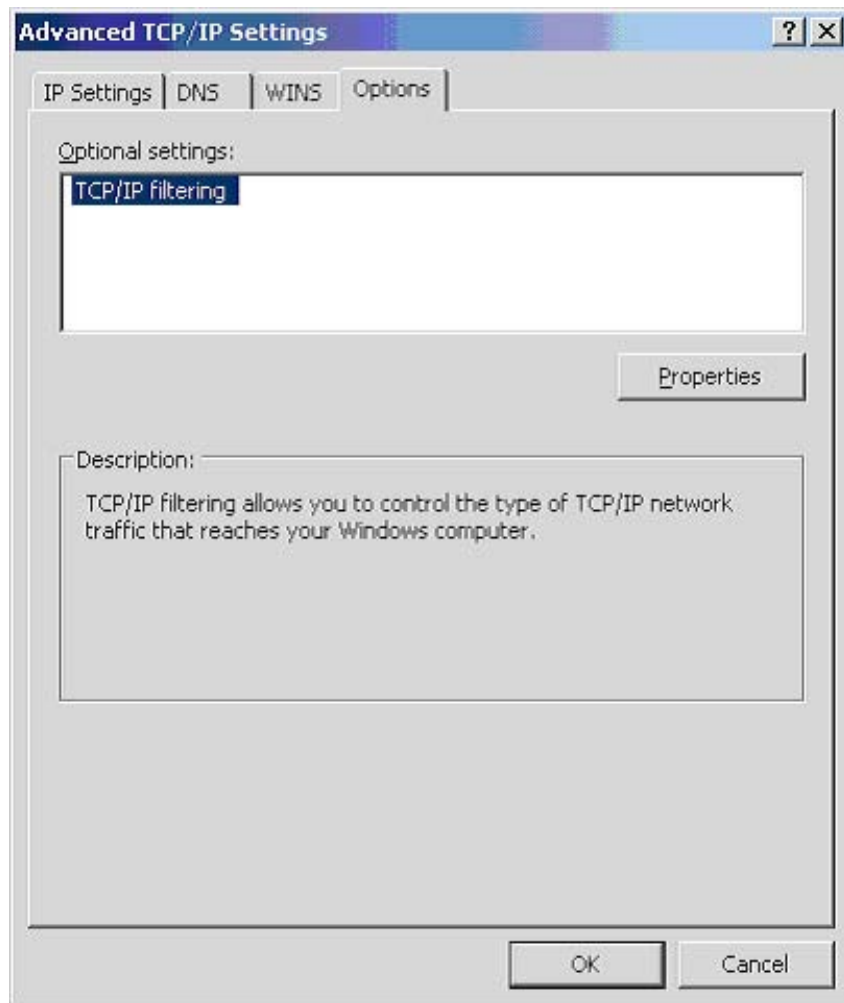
Advanced TCP/IP Settings

? X

IP Settings | DNS | WINS | Options

Optional settings:

TCP/IP filtering

Properties

Description:

TCP/IP filtering allows you to control the type of TCP/IP network traffic that reaches your Windows computer.

OK

Cancel